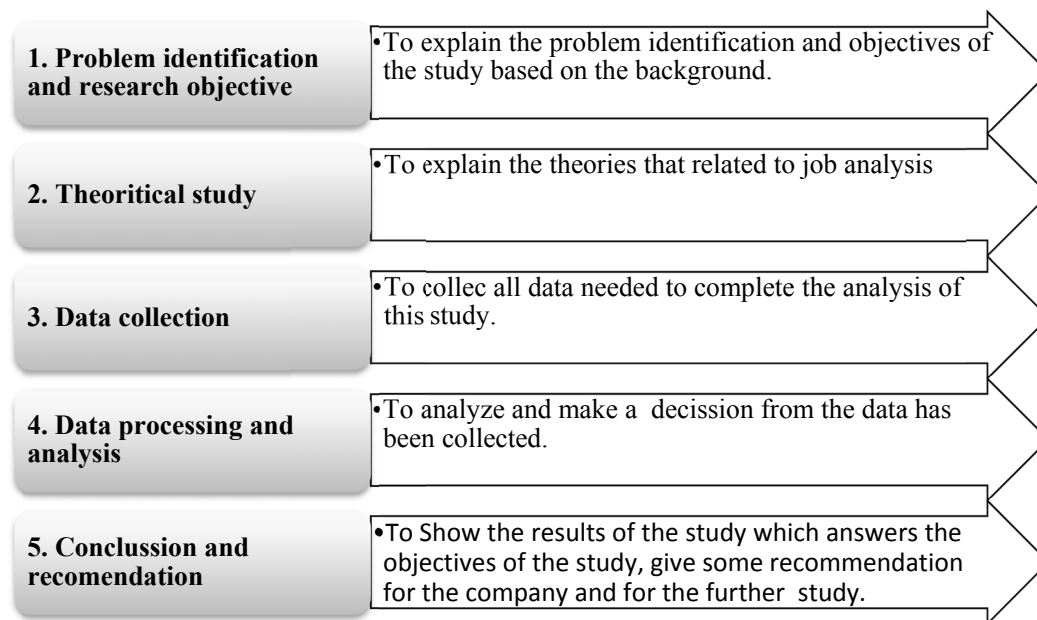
1. Problem identification and research objective

•To explain the problem identification and objectives of the study based on the background.

2. Theoritical study

•To explain the theories that related to job analysis

3. Data collection

•To collec all data needed to complete the analysis of this study.

4. Data processing and analysis

•To analyze and make a decission from the data has been collected.

5. Conclussion and recomendation

•To Show the results of the study which answers the objectives of the study, give some recommendation for the company and for the further study.